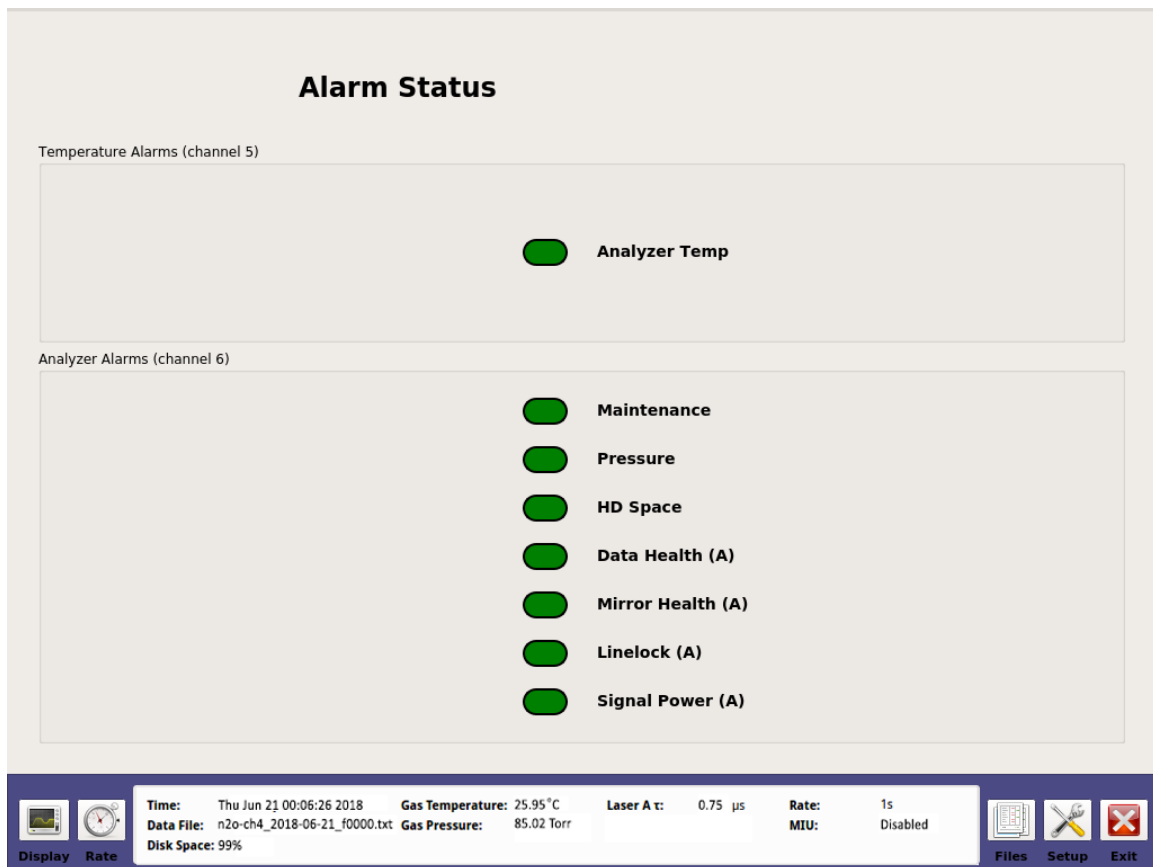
Alarm Status

Temperature Alarms (channel 5)

Analyzer Temp

Analyzer Alarms (channel 6)

Maintenance

Pressure

HD Space

Data Health (A)

Mirror Health (A)

Linelock (A)

Signal Power (A)

Display Rate

Time: Thu Jun 21 00:06:26 2018
Data File: n2o-ch4_2018-06-21_f0000.txt
Disk Space: 99%
Gas Temperature: 25.95°C
Gas Pressure: 85.02 Torr
Laser A τ: 0.75 μs
Rate: 1s
MIU: Disabled

Files Setup Exit